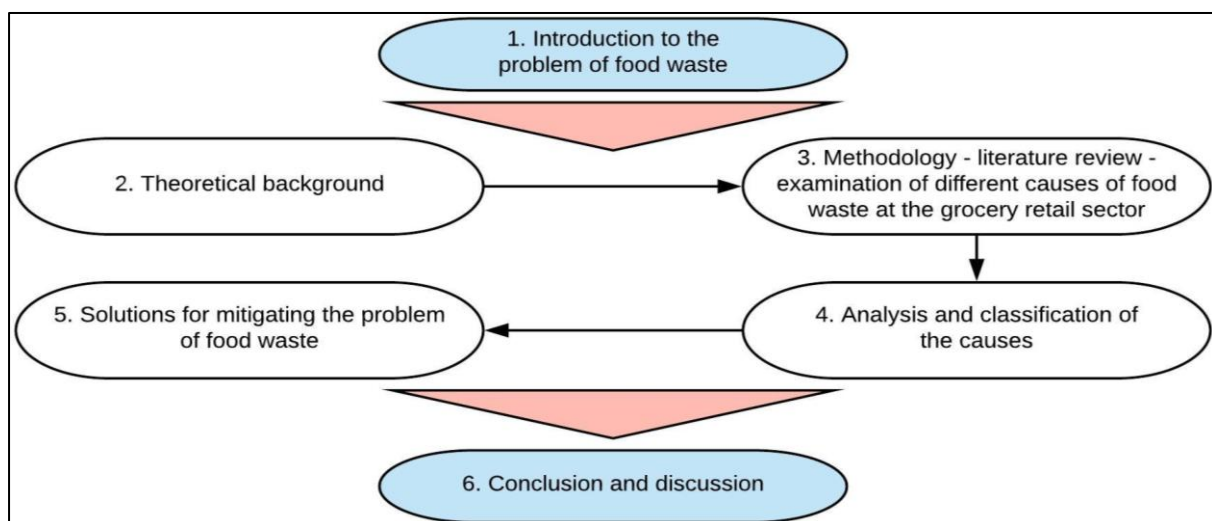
1. Introduction to the problem of food waste

2. Theoretical background

3. Methodology - literature review - examination of different causes of food waste at the grocery retail sector

4. Analysis and classification of the causes

5. Solutions for mitigating the problem of food waste

6. Conclusion and discussion